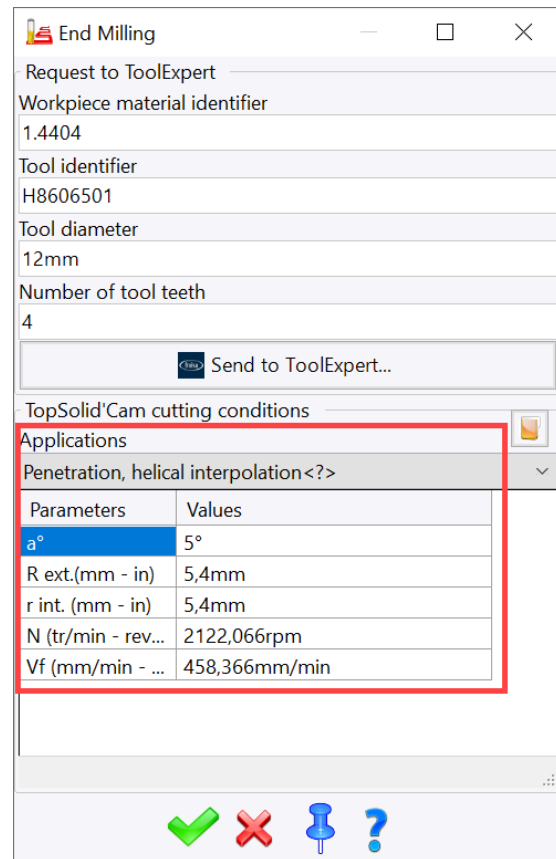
End Milling

Request to ToolExpert

Workpiece material identifier

1.4404

Tool identifier

H8606501

Tool diameter

12mm

Number of tool teeth

4

Send to ToolExpert...

TopSolid'Cam cutting conditions

Applications

Penetration, helical interpolation<?>

| Parameters | Values |
|---|---|
| a° | 5° |
| R ext.(mm - in) | 5,4mm |
| r int. (mm - in) | 5,4mm |
| N (tr/min - rev... | 2122,066rpm |
| Vf (mm/min - ... | 458,366mm/min |

?